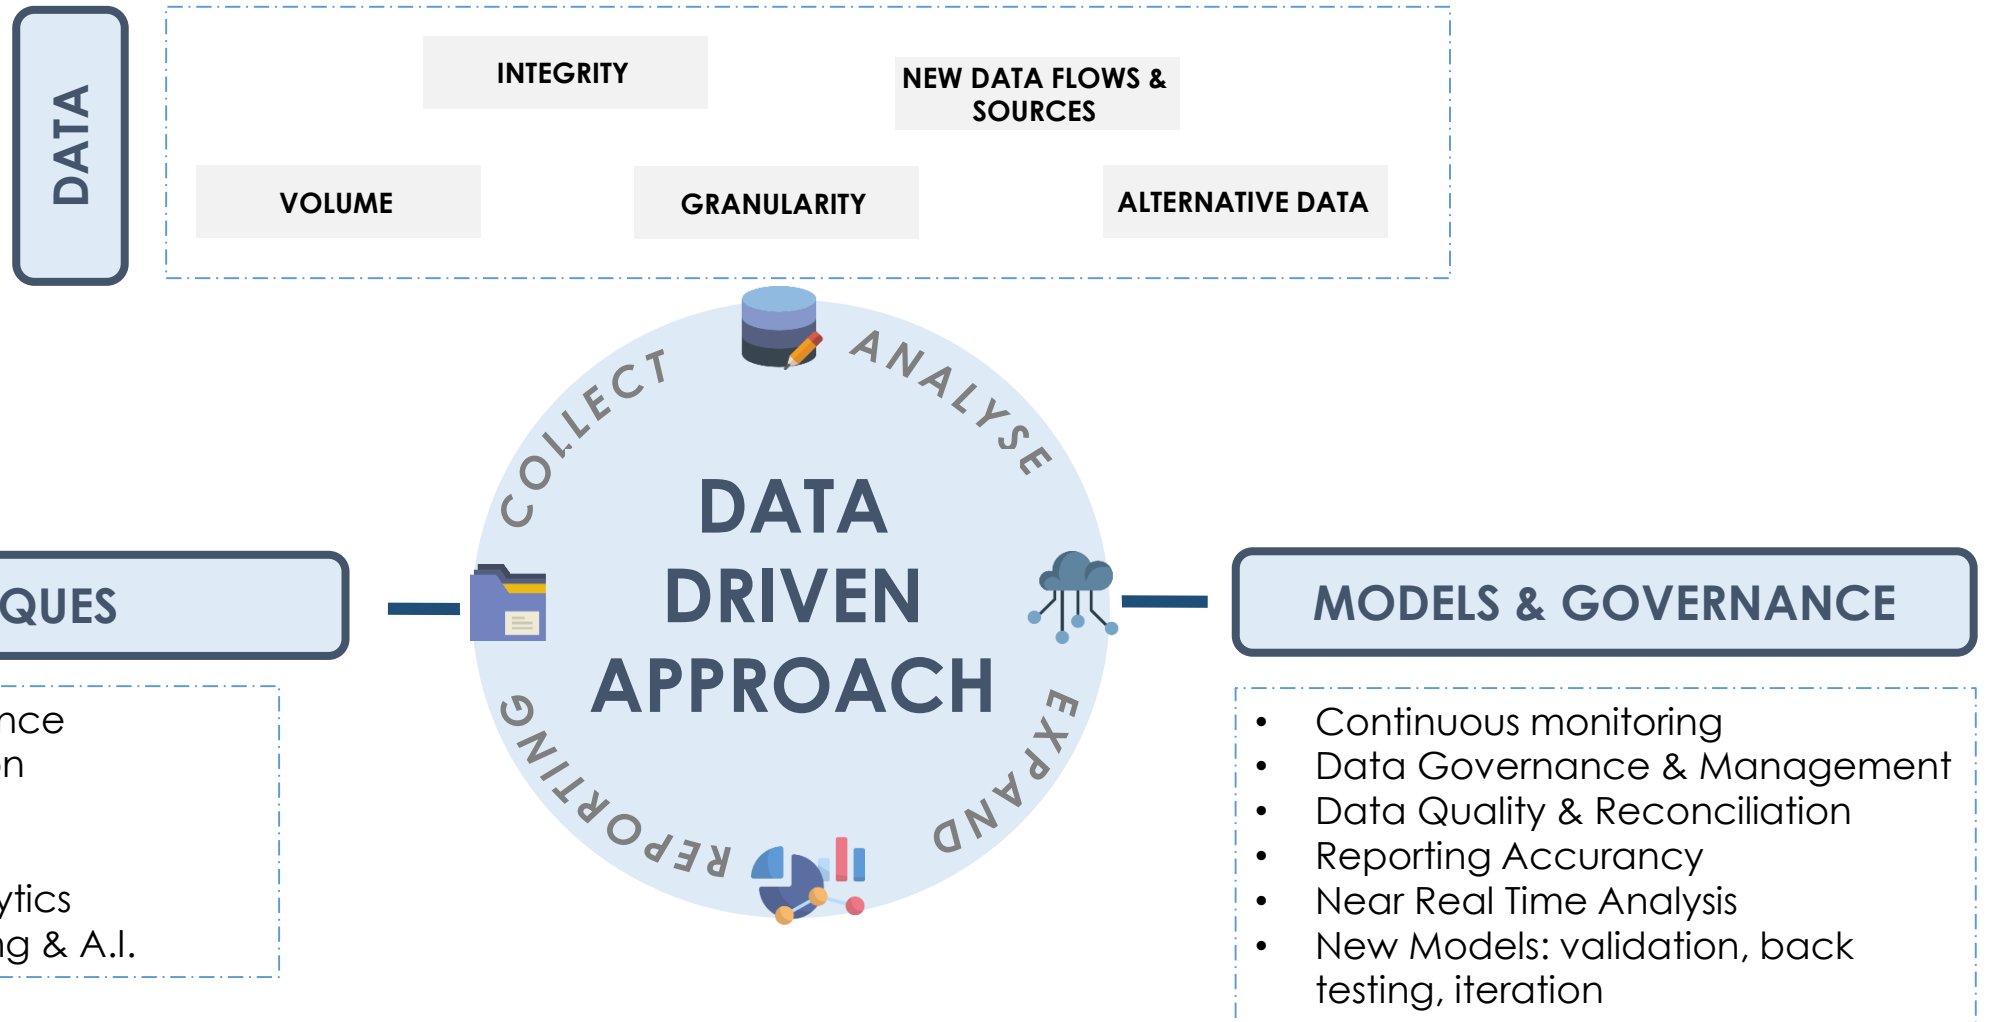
DATA

INTEGRITY

NEW DATA FLOWS & SOURCES

VOLUME

GRANULARITY

ALTERNATIVE DATA

COLLECT

ANALYSE

DATA DRIVEN APPROACH

EXPAND

REPORTING

QUES

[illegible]nce
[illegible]n
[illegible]ytics
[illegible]ng & A.I.

MODELS & GOVERNANCE

- Continuous monitoring
- Data Governance & Management
- Data Quality & Reconciliation
- Reporting Accurancy
- Near Real Time Analysis
- New Models: validation, back testing, iteration